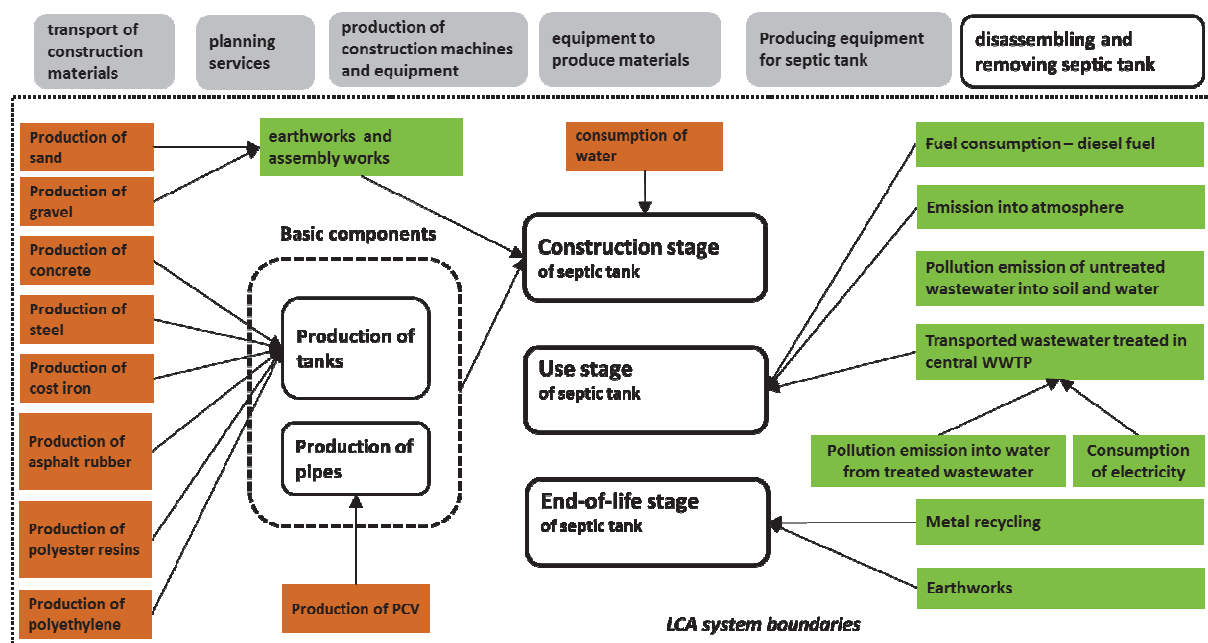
transport of construction materials

planning services

production of construction machines and equipment

equipment to produce materials

Producing equipment for septic tank

disassembling and removing septic tank

Production of sand

Production of gravel

Production of concrete

Production of steel

Production of cost iron

Production of asphalt rubber

Production of polyester resins

Production of polyethylene

earthworks and assembly works

Basic components

Production of tanks

Production of pipes

Production of PCV

consumption of water

Construction stage of septic tank

Use stage of septic tank

End-of-life stage of septic tank

Fuel consumption – diesel fuel

Emission into atmosphere

Pollution emission of untreated wastewater into soil and water

Transported wastewater treated in central WWTP

Pollution emission into water from treated wastewater

Consumption of electricity

Metal recycling

Earthworks

LCA system boundaries